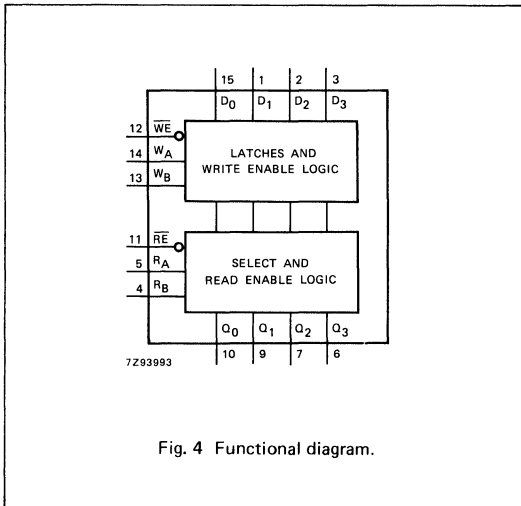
15 1 2 3

$D_0$ $D_1$ $D_2$ $D_3$

12 $\overline{WE}$

14 $W_A$

13 $W_B$

LATCHES AND WRITE ENABLE LOGIC

11 $\overline{RE}$

5 $R_A$

4 $R_B$

SELECT AND READ ENABLE LOGIC

$Q_0$ $Q_1$ $Q_2$ $Q_3$

10 9 7 6

7Z93993

Fig. 4 Functional diagram.